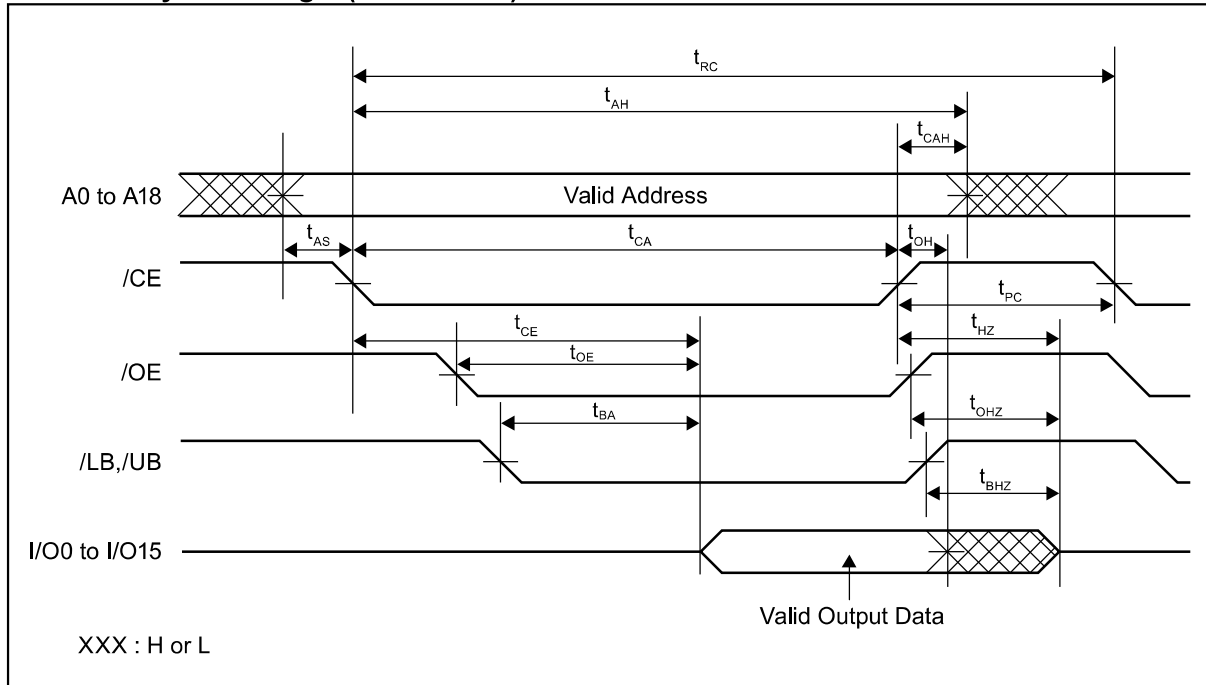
$t_{RC}$
$t_{AH}$
$t_{CAH}$
A0 to A18
Valid Address
$t_{AS}$
$t_{CA}$
$t_{OH}$
/CE
$t_{PC}$
$t_{CE}$
$t_{HZ}$
$t_{OE}$
/OE
$t_{BA}$
$t_{OHZ}$
/LB,/UB
$t_{BHZ}$
I/O0 to I/O15
Valid Output Data
XXX : H or L